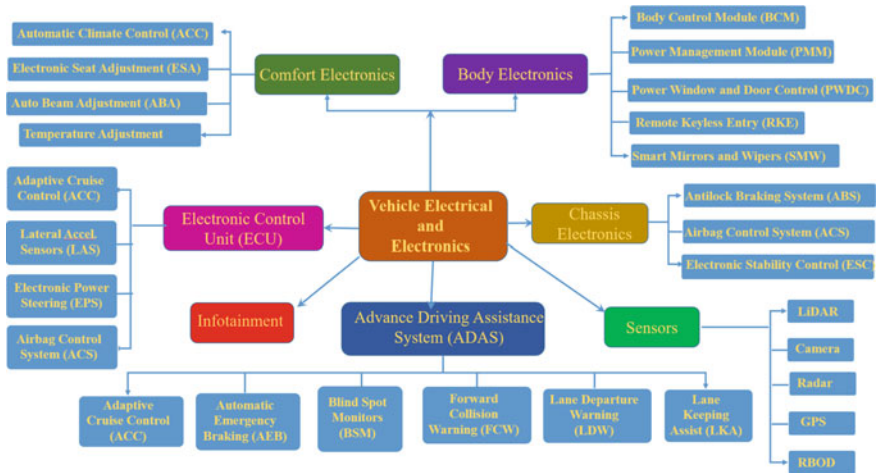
Automatic Climate Control (ACC)

Electronic Seat Adjustment (ESA)

Auto Beam Adjustment (ABA)

Temperature Adjustment

Comfort Electronics

Body Electronics

Body Control Module (BCM)

Power Management Module (PMM)

Power Window and Door Control (PWDC)

Remote Keyless Entry (RKE)

Smart Mirrors and Wipers (SMW)

Adaptive Cruise Control (ACC)

Lateral Accel. Sensors (LAS)

Electronic Power Steering (EPS)

Airbag Control System (ACS)

Electronic Control Unit (ECU)

Vehicle Electrical and Electronics

Chassis Electronics

Antilock Braking System (ABS)

Airbag Control System (ACS)

Electronic Stability Control (ESC)

Infotainment

Advance Driving Assistance System (ADAS)

Sensors

LiDAR

Camera

Radar

GPS

RBOD

Adaptive Cruise Control (ACC)

Automatic Emergency Braking (AEB)

Blind Spot Monitors (BSM)

Forward Collision Warning (FCW)

Lane Departure Warning (LDW)

Lane Keeping Assist (LKA)